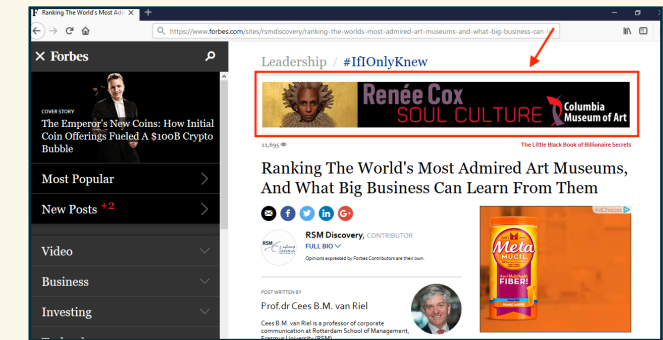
F Ranking The World's Most Adm ×   +

https://www.forbes.com/sites/rsmdiscovery/ranking-the-worlds-most-admired-art-museums-and-what-big-business-can-l

× Forbes

COVER STORY

The Emperor's New Coins: How Initial Coin Offerings Fueled A $100B Crypto Bubble

Most Popular

New Posts +2

Video

Business

Investing

Leadership / #IfIOnlyKnew

Renée Cox SOUL CULTURE Columbia Museum of Art

11,695

The Little Black Book of Billionaire Secrets

Ranking The World's Most Admired Art Museums, And What Big Business Can Learn From Them

RSM Discovery, CONTRIBUTOR

FULL BIO

Opinions expressed by Forbes Contributors are their own.

POST WRITTEN BY

Prof.dr Cees B.M. van Riel

Cees B M. van Riel is a professor of corporate communication at Rotterdam School of Management, Erasmus University (RSM)

Meta MUCIL FIBER!